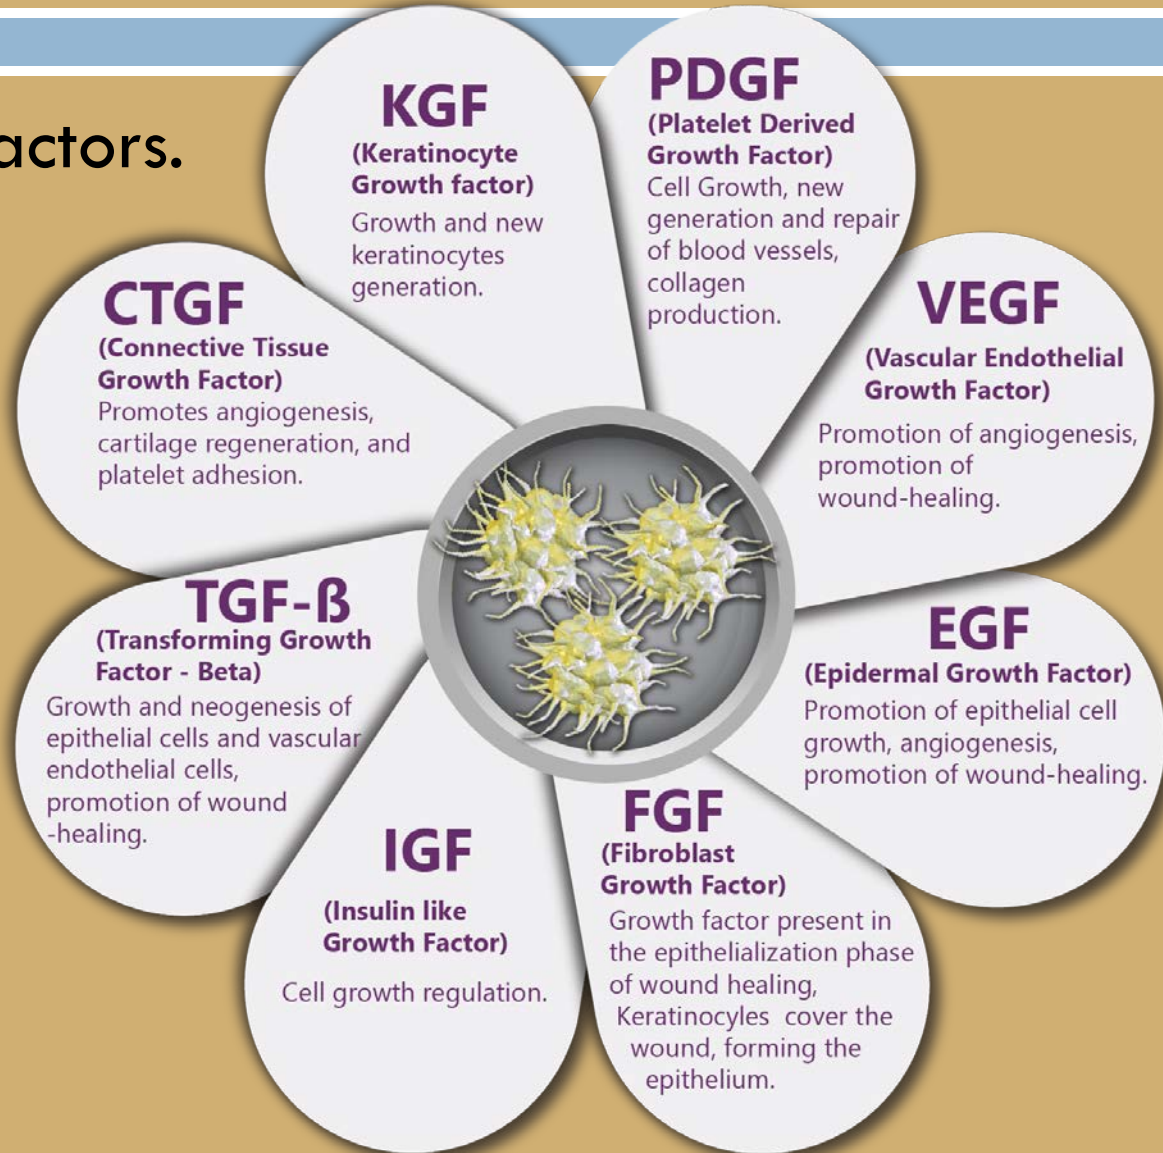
actors.

KGF
(Keratinocyte Growth factor)
Growth and new keratinocytes generation.

PDGF
(Platelet Derived Growth Factor)
Cell Growth, new generation and repair of blood vessels, collagen production.

CTGF
(Connective Tissue Growth Factor)
Promotes angiogenesis, cartilage regeneration, and platelet adhesion.

VEGF
(Vascular Endothelial Growth Factor)
Promotion of angiogenesis, promotion of wound-healing.

TGF-ß
(Transforming Growth Factor - Beta)
Growth and neogenesis of epithelial cells and vascular endothelial cells, promotion of wound -healing.

EGF
(Epidermal Growth Factor)
Promotion of epithelial cell growth, angiogenesis, promotion of wound-healing.

IGF
(Insulin like Growth Factor)
Cell growth regulation.

FGF
(Fibroblast Growth Factor)
Growth factor present in the epithelialization phase of wound healing, Keratinocyles cover the wound, forming the epithelium.